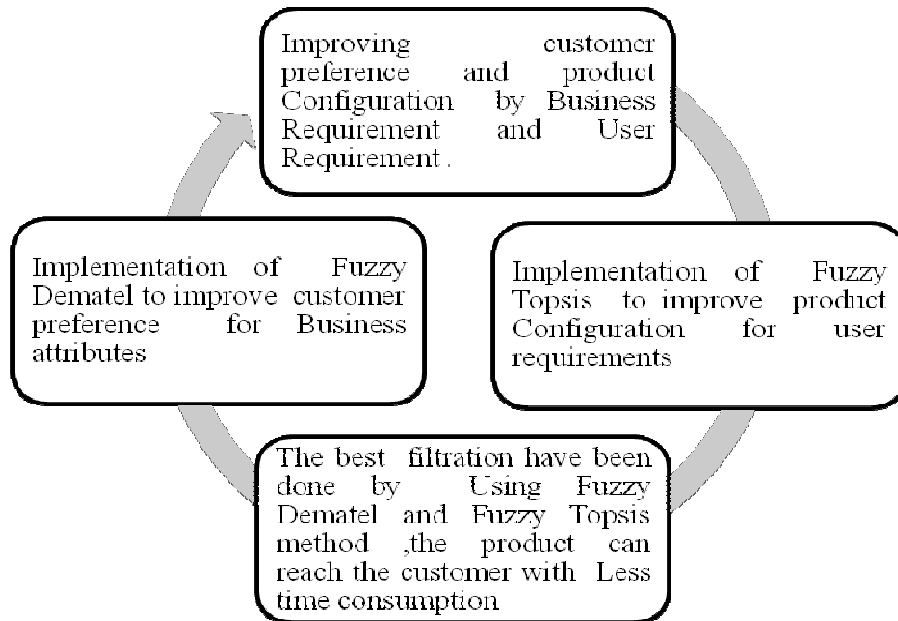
Improving customer preference and product Configuration by Business Requirement and User Requirement .

Implementation of Fuzzy Topsis to improve product Configuration for user requirements

The best filtration have been done by Using Fuzzy Dematel and Fuzzy Topsis method ,the product can reach the customer with Less time consumption

Implementation of Fuzzy Dematel to improve customer preference for Business attributes